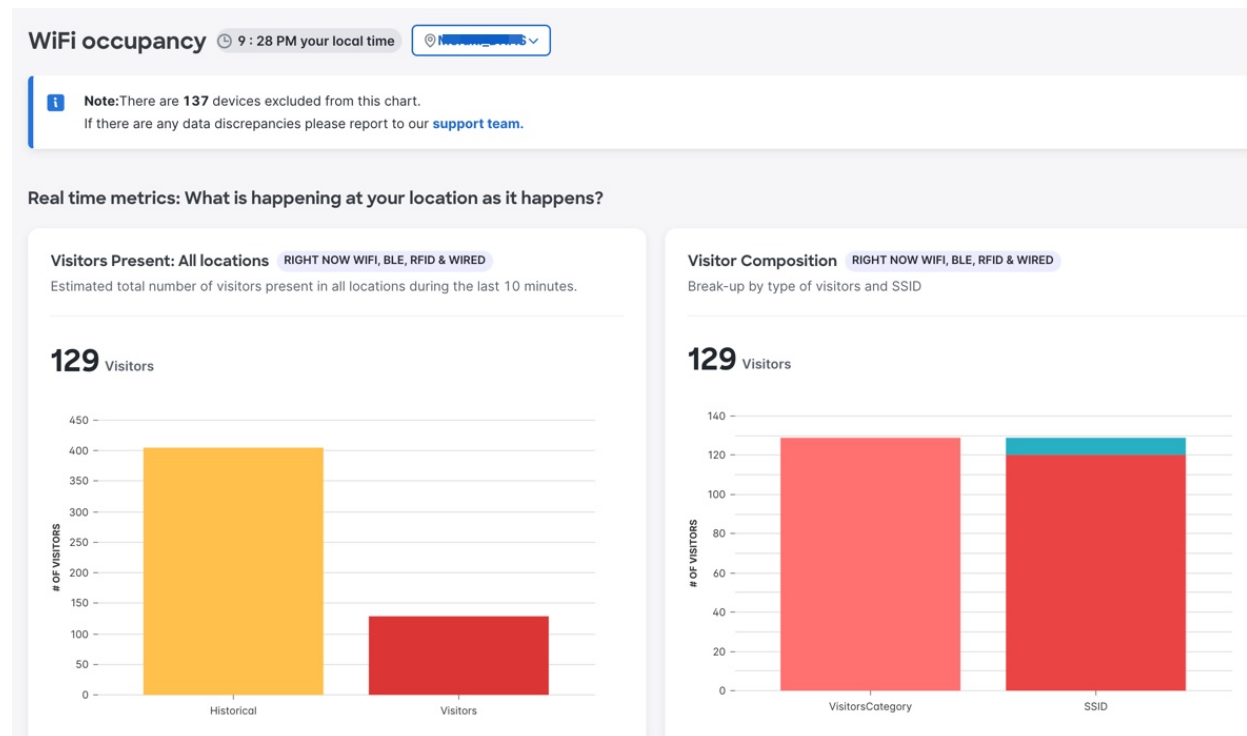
WiFi occupancy 9 : 28 PM your local time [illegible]

Note:There are 137 devices excluded from this chart.
If there are any data discrepancies please report to our support team.

Real time metrics: What is happening at your location as it happens?

Visitors Present: All locations RIGHT NOW WIFI, BLE, RFID & WIRED
Estimated total number of visitors present in all locations during the last 10 minutes.

129 Visitors

450
400
350
300
250
200
150
100
50
0
# OF VISITORS
Historical
Visitors

Visitor Composition RIGHT NOW WIFI, BLE, RFID & WIRED
Break-up by type of visitors and SSID

129 Visitors

140
120
100
80
60
40
20
0
# OF VISITORS
VisitorsCategory
SSID